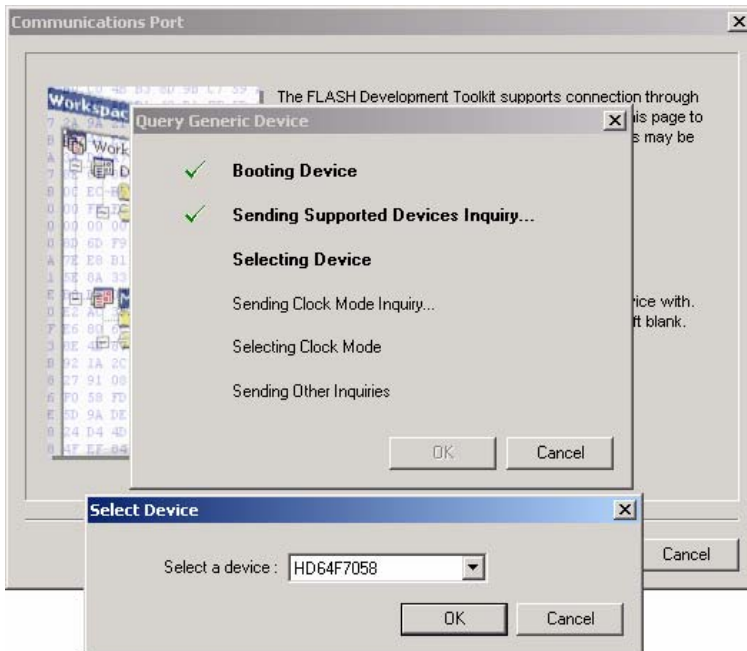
Communications Port

Workspace

The FLASH Development Toolkit supports connection through

is page to

s may be

ice with.

ft blank.

Query Generic Device

✓ Booting Device

✓ Sending Supported Devices Inquiry...

Selecting Device

Sending Clock Mode Inquiry...

Selecting Clock Mode

Sending Other Inquiries

OK Cancel

Cancel

Select Device

Select a device : HD64F7058

OK Cancel